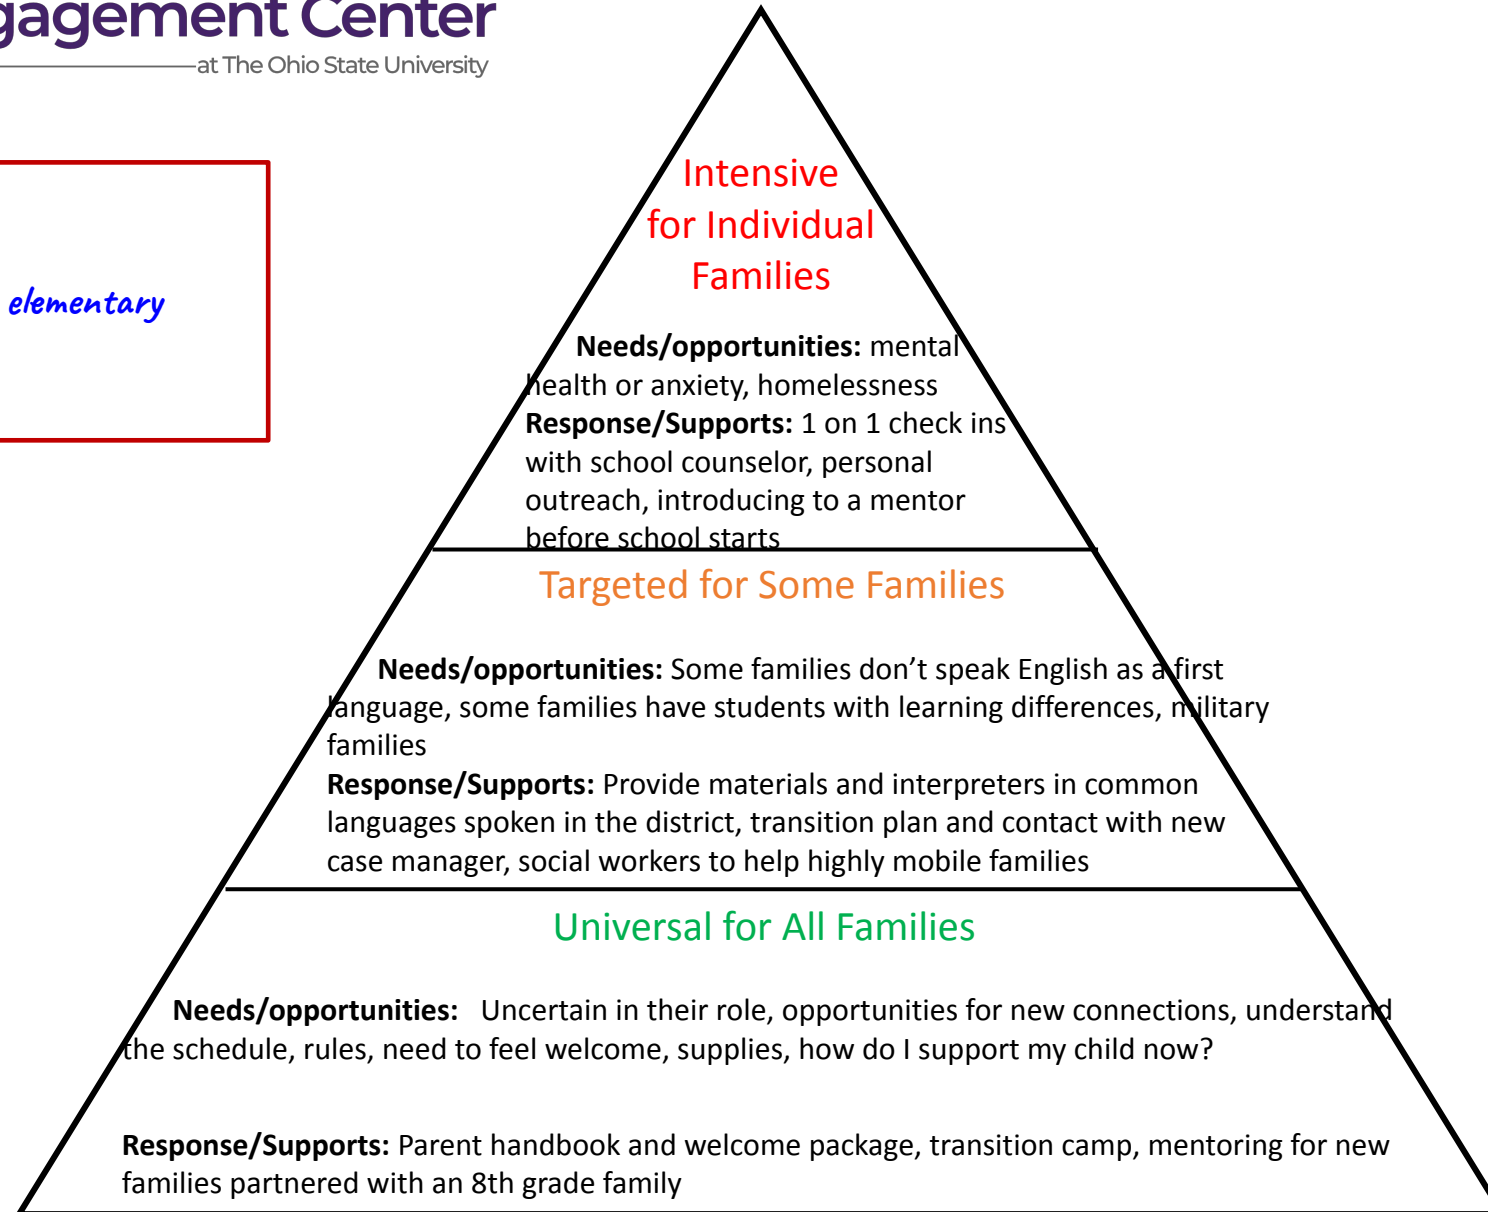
gagement Center
at The Ohio State University

elementary

Intensive for Individual Families

**Needs/opportunities:** mental health or anxiety, homelessness
**Response/Supports:** 1 on 1 check ins with school counselor, personal outreach, introducing to a mentor before school starts

Targeted for Some Families

**Needs/opportunities:** Some families don't speak English as a first language, some families have students with learning differences, military families
**Response/Supports:** Provide materials and interpreters in common languages spoken in the district, transition plan and contact with new case manager, social workers to help highly mobile families

Universal for All Families

**Needs/opportunities:** Uncertain in their role, opportunities for new connections, understand the schedule, rules, need to feel welcome, supplies, how do I support my child now?

**Response/Supports:** Parent handbook and welcome package, transition camp, mentoring for new families partnered with an 8th grade family